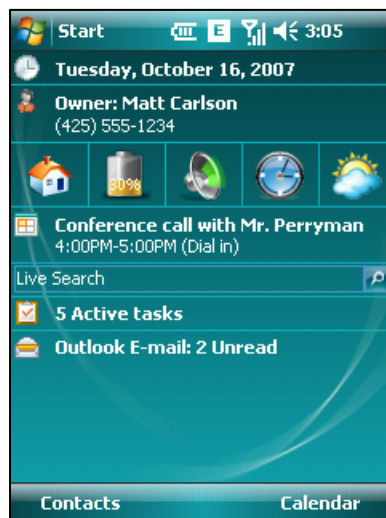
Start E 3:05

Tuesday, October 16, 2007

Owner: Matt Carlson
(425) 555-1234

30%

Conference call with Mr. Perryman
4:00PM-5:00PM (Dial in)

Live Search

5 Active tasks

Outlook E-mail: 2 Unread

Contacts Calendar